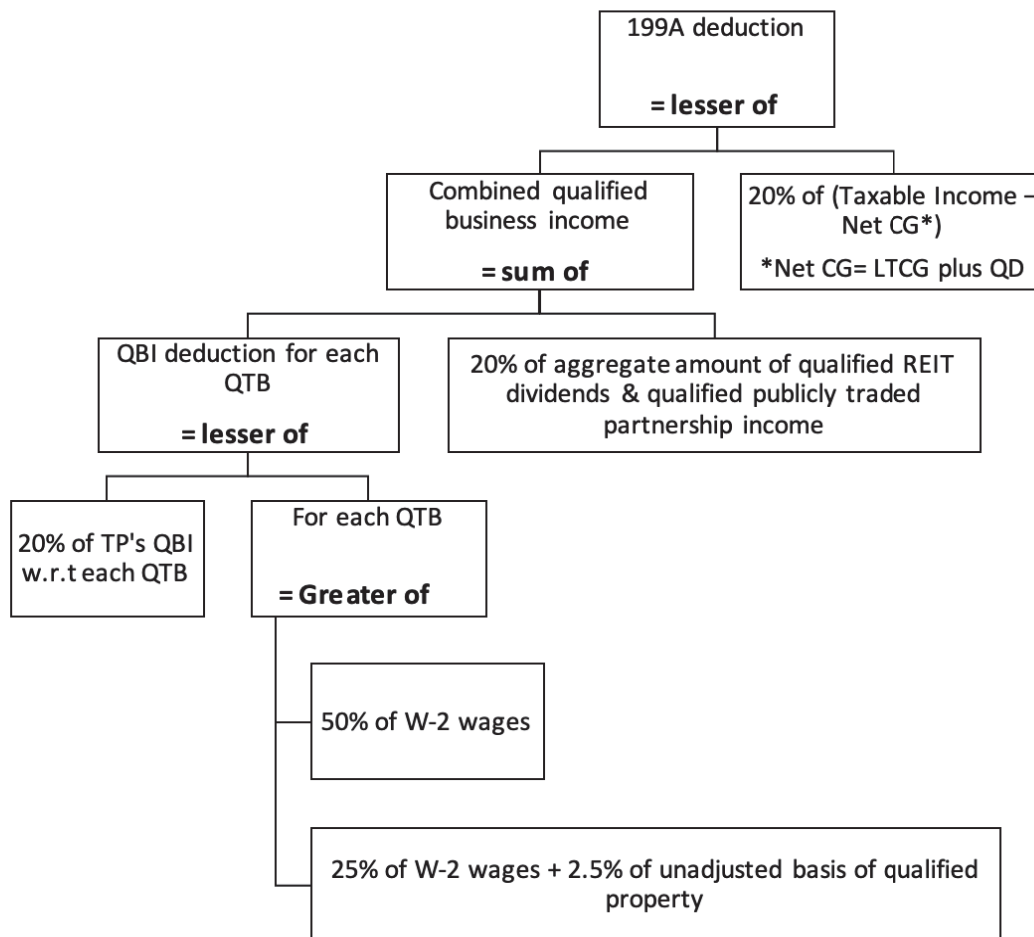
199A deduction

= lesser of

Combined qualified business income

= sum of

20% of (Taxable Income – Net CG*)

*Net CG= LTCG plus QD

QBI deduction for each QTB

= lesser of

20% of aggregate amount of qualified REIT dividends & qualified publicly traded partnership income

20% of TP's QBI w.r.t each QTB

For each QTB

= Greater of

50% of W-2 wages

25% of W-2 wages + 2.5% of unadjusted basis of qualified property